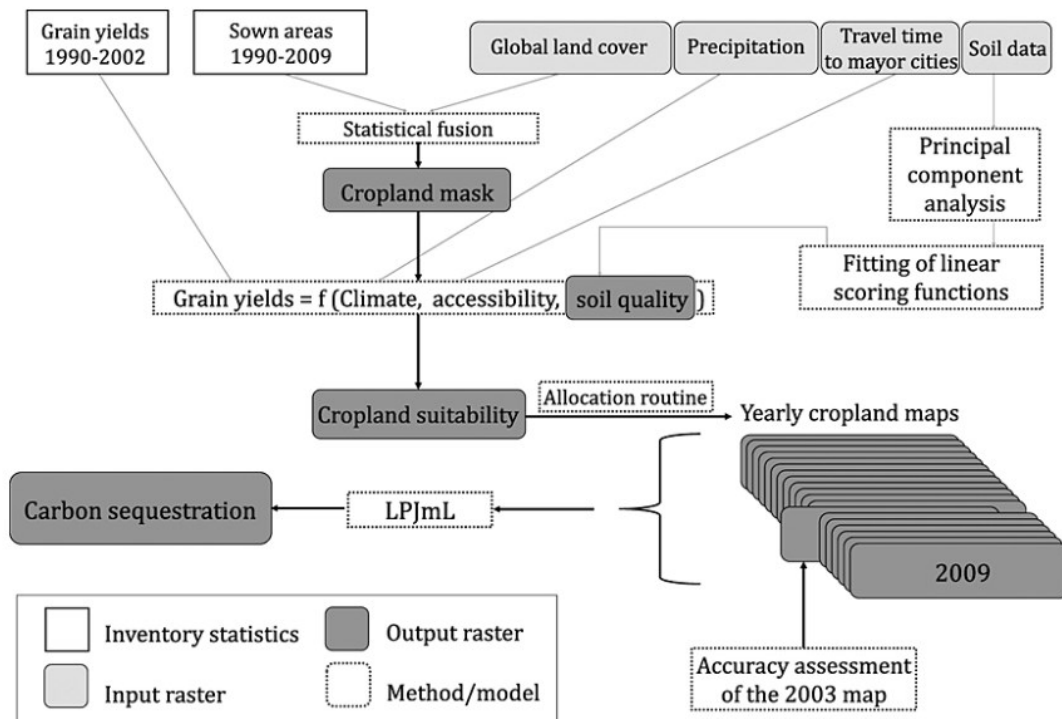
Grain yields 1990-2002

Sown areas 1990-2009

Global land cover

Precipitation

Travel time to mayor cities

Soil data

Statistical fusion

Cropland mask

Principal component analysis

Fitting of linear scoring functions

Grain yields = f (Climate, accessibility, soil quality )

Cropland suitability

Allocation routine

Yearly cropland maps

Carbon sequestration

LPJmL

2009

Inventory statistics

Output raster

Input raster

Method/model

Accuracy assessment of the 2003 map